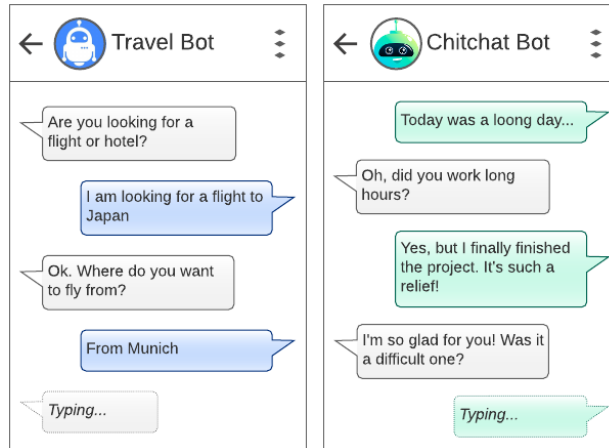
Travel Bot

Are you looking for a flight or hotel?

I am looking for a flight to Japan

Ok. Where do you want to fly from?

From Munich

Typing...

Chitchat Bot

Today was a loong day...

Oh, did you work long hours?

Yes, but I finally finished the project. It's such a relief!

I'm so glad for you! Was it a difficult one?

Typing...